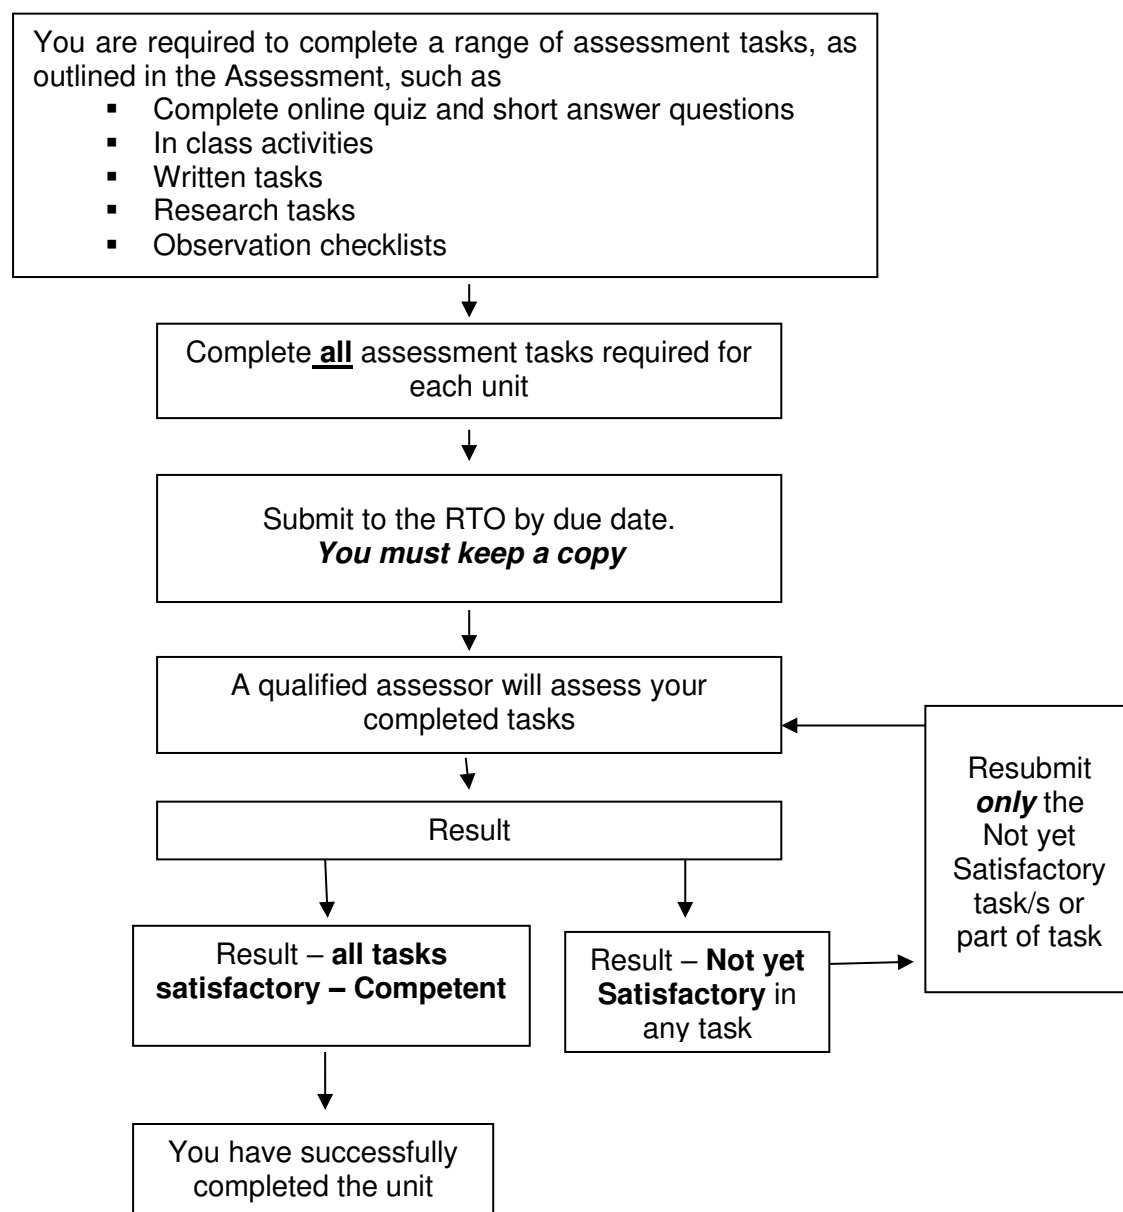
You are required to complete a range of assessment tasks, as outlined in the Assessment, such as

- Complete online quiz and short answer questions
- In class activities
- Written tasks
- Research tasks
- Observation checklists

Complete **all** assessment tasks required for each unit

Submit to the RTO by due date.
***You must keep a copy***

A qualified assessor will assess your completed tasks

Result

Result – **all tasks satisfactory – Competent**

Result – **Not yet Satisfactory** in any task

Resubmit ***only*** the Not yet Satisfactory task/s or part of task

You have successfully completed the unit